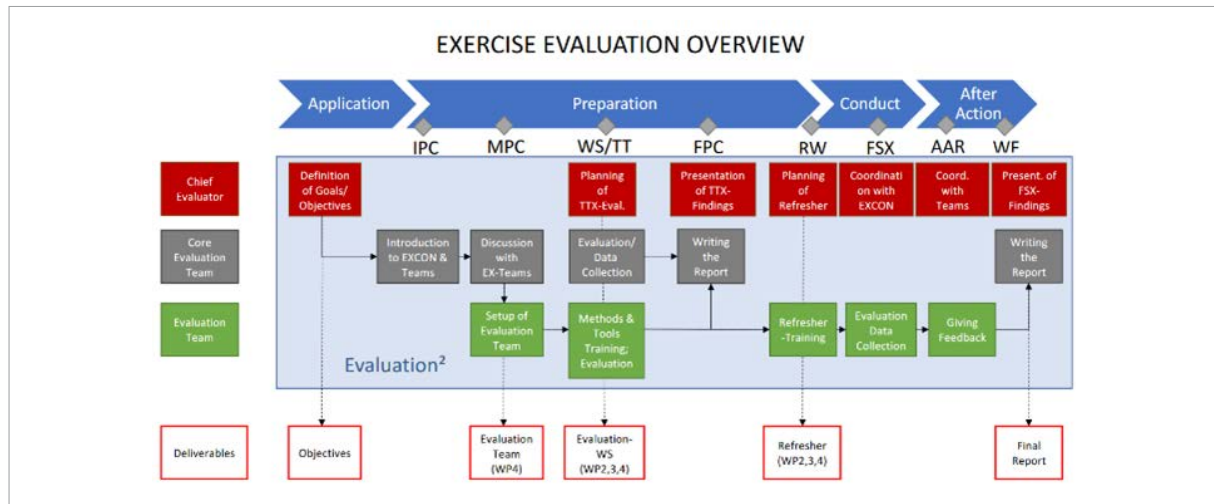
EXERCISE EVALUATION OVERVIEW

Application

Preparation

Conduct

After Action

IPC

MPC

WS/TT

FPC

RW

FSX

AAR

WF

Chief Evaluator

Core Evaluation Team

Evaluation Team

Definition of Goals/ Objectives

Introduction to EXCON & Teams

Discussion with EX-Teams

Setup of Evaluation Team

Planning of TTX-Eval.

Evaluation/ Data Collection

Methods & Tools Training; Evaluation

Presentation of TTX-Findings

Writing the Report

Planning of Refresher

Refresher -Training

Coordination with EXCON

Evaluation Data Collection

Coord. with Teams

Giving Feedback

Present. of FSX-Findings

Writing the Report

Evaluation²

Deliverables

Objectives

Evaluation Team (WP4)

Evaluation-WS (WP2,3,4)

Refresher (WP2,3,4)

Final Report